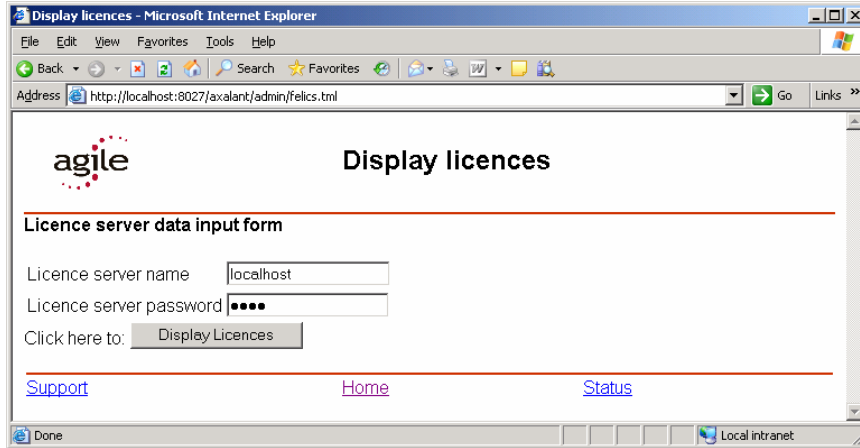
Display licences - Microsoft Internet Explorer

File Edit View Favorites Tools Help

Back Search Favorites

Address http://localhost:8027/axalant/admin/felics.tml Go Links »

agile

Display licences

Licence server data input form

Licence server name localhost

Licence server password ●●●●

Click here to: Display Licences

Support Home Status

Done Local intranet